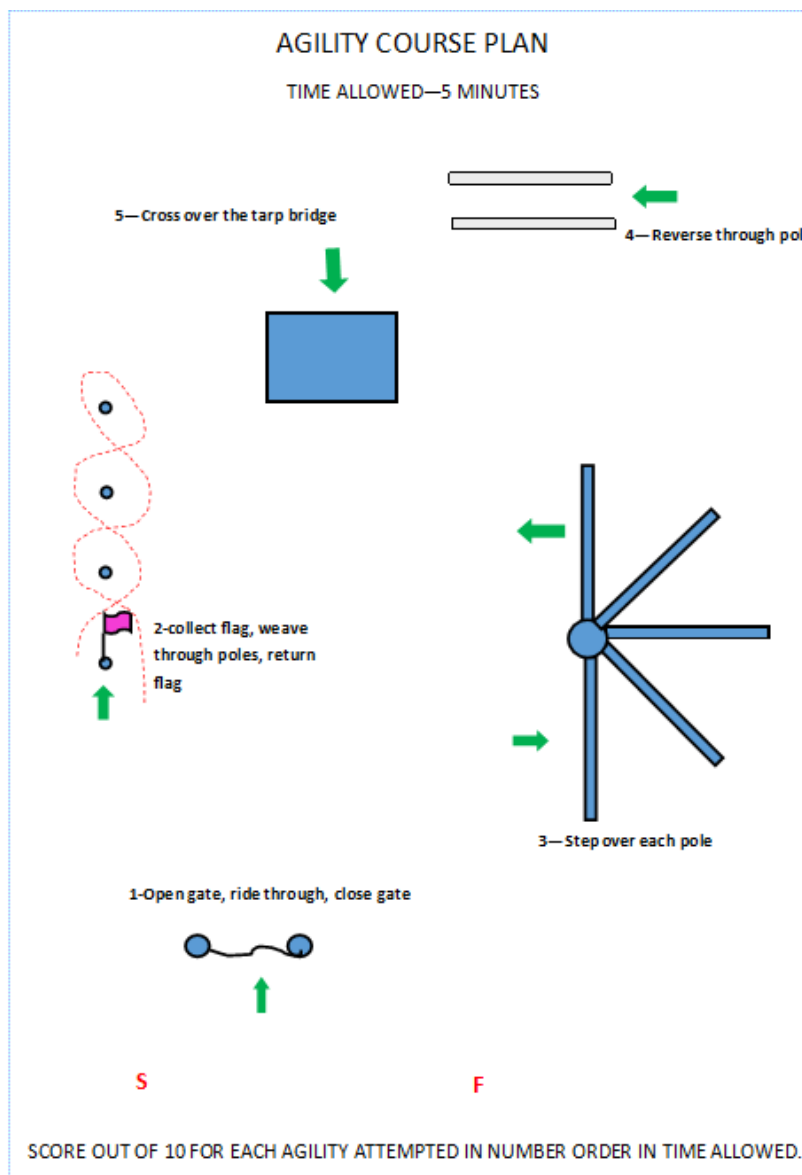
AGILITY COURSE PLAN

TIME ALLOWED—5 MINUTES

5— Cross over the tarp bridge

4— Reverse through pol

2-collect flag, weave through poles, return flag

3— Step over each pole

1-Open gate, ride through, close gate

S

F

SCORE OUT OF 10 FOR EACH AGILITY ATTEMPTED IN NUMBER ORDER IN TIME ALLOWED.